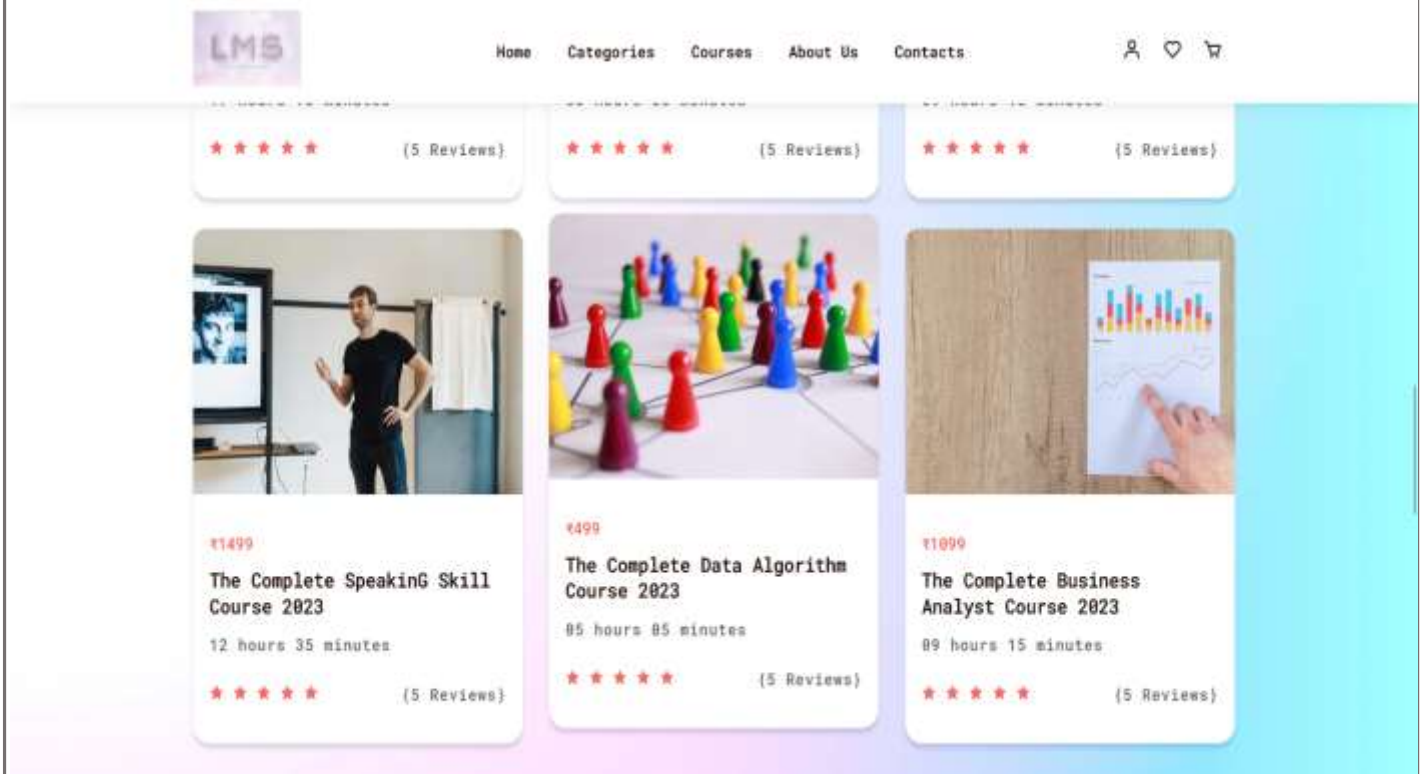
LMS

Home Categories Courses About Us Contacts

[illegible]

★★★★★ (5 Reviews)

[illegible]

★★★★★ (5 Reviews)

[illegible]

★★★★★ (5 Reviews)

₹1499

The Complete SpeakinG Skill Course 2023

12 hours 35 minutes

★★★★★ (5 Reviews)

₹499

The Complete Data Algorithm Course 2023

05 hours 05 minutes

★★★★★ (5 Reviews)

₹1099

The Complete Business Analyst Course 2023

09 hours 15 minutes

★★★★★ (5 Reviews)